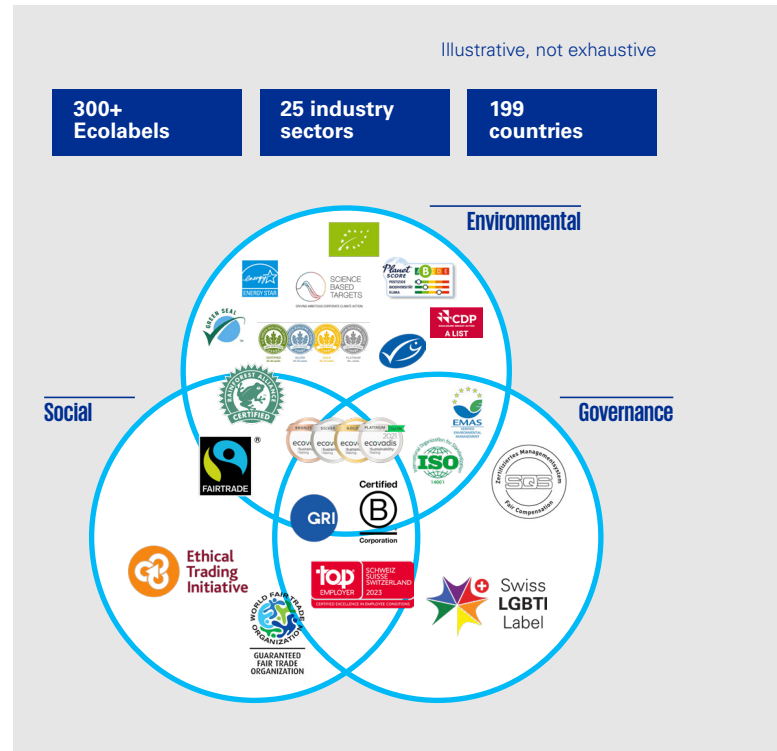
Illustrative, not exhaustive

300+ Ecolabels

25 industry sectors

199 countries

Environmental

Social

Governance

ENERGY STAR

SCIENCE BASED TARGETS

DRIVING AMBITIOUS CORPORATE CLIMATE ACTION

Planet SCORE

GREEN SEAL

CDP A LIST

RAINFOREST ALLIANCE CERTIFIED

EMAS

ecovadis

ISO 14001

Zertifiziertes Managementsystem SQS Fair Compensation

FAIRTRADE

GRI

Certified B Corporation

Ethical Trading Initiative

top EMPLOYER SCHWEIZ SUISSE SWITZERLAND 2023

CERTIFIED EXCELLENCE IN EMPLOYEE CONDITIONS

WORLD FAIR TRADE ORGANIZATION

GUARANTEED FAIR TRADE ORGANIZATION

Swiss LGBTI Label